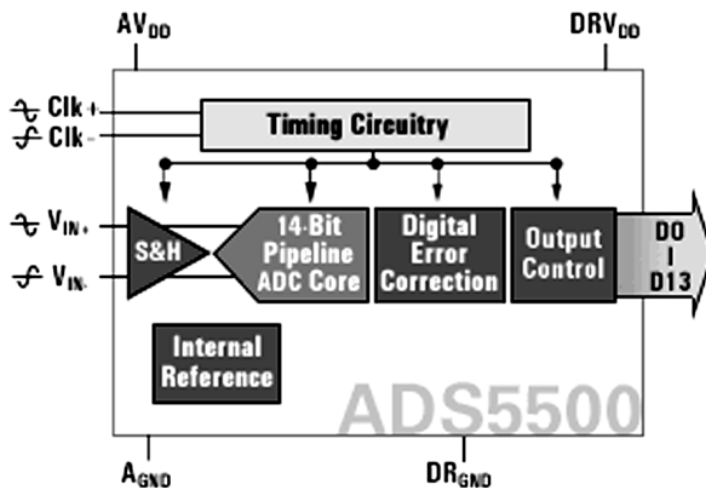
$AV_{DD}$

$DRV_{DD}$

Clk+

Clk-

Timing Circuitry

$V_{IN+}$

$V_{IN-}$

S&H

14-Bit Pipeline ADC Core

Digital Error Correction

Output Control

D0
I
D13

Internal Reference

ADS5500

$A_{GND}$

$DR_{GND}$